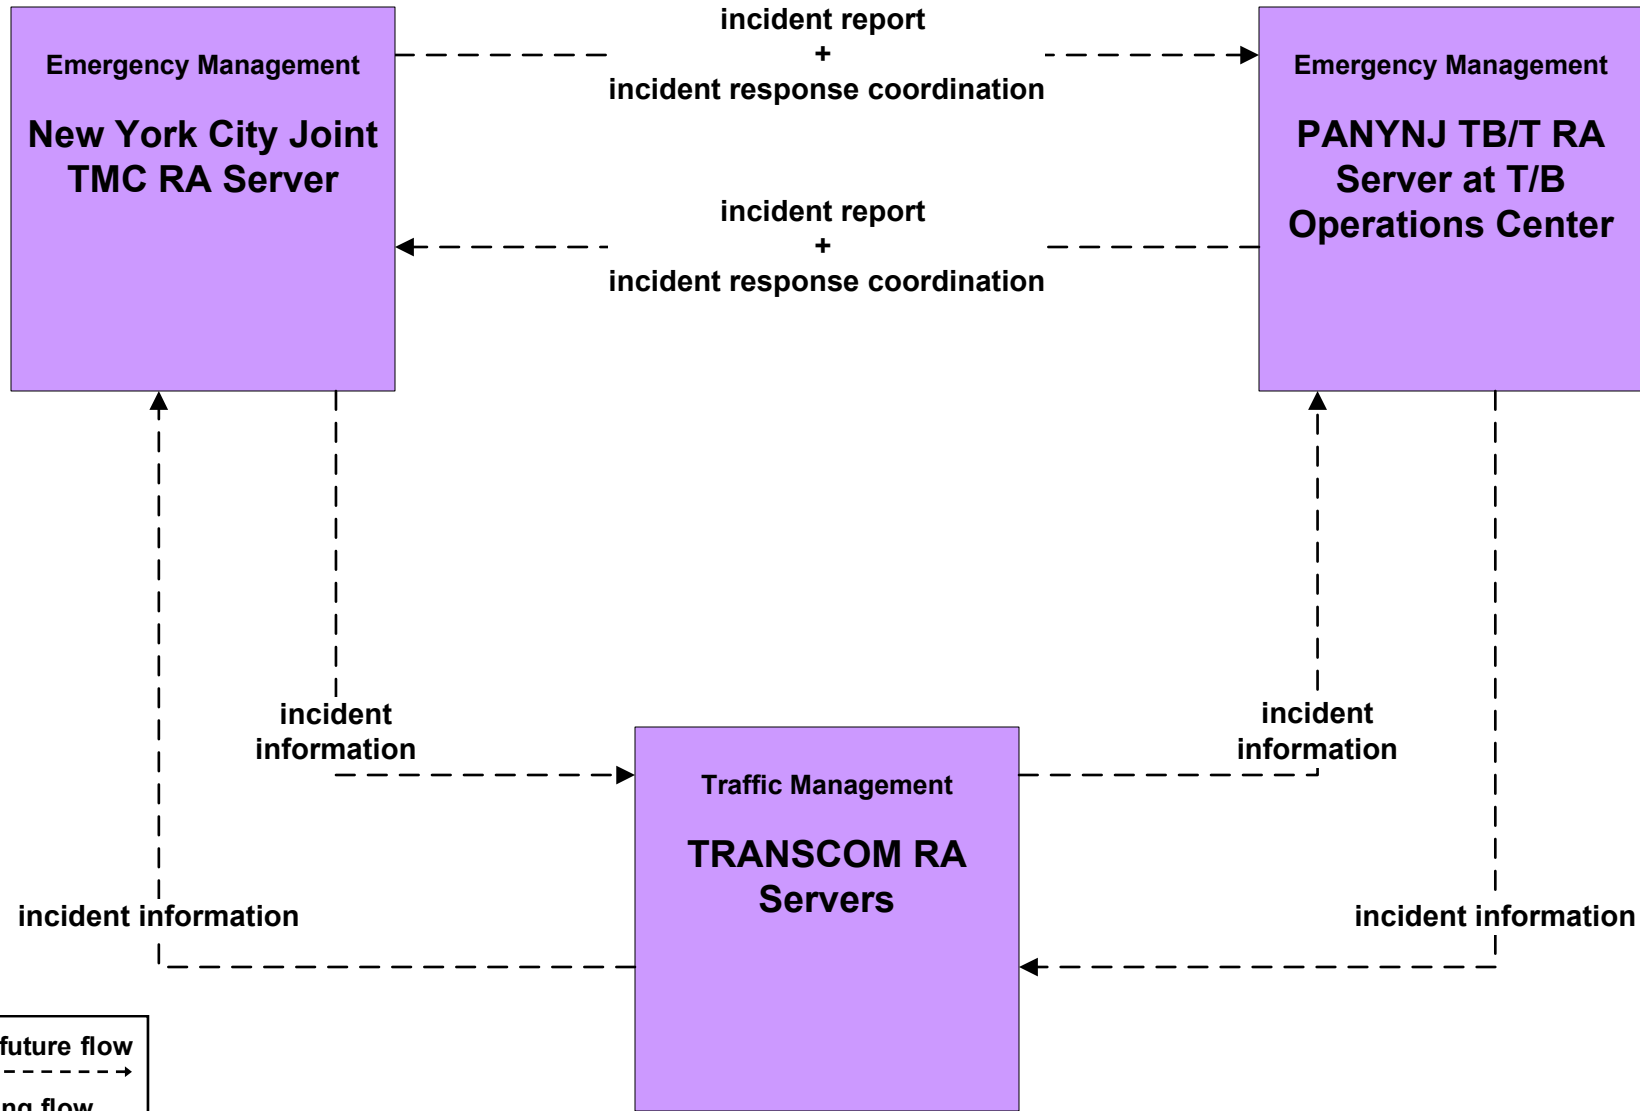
Emergency Management

New York City Joint TMC RA Server

incident report
+
incident response coordination

Emergency Management

PANYNJ TB/T RA Server at T/B Operations Center

incident report
+
incident response coordination

incident information

incident information

Traffic Management

TRANSCOM RA Servers

incident information

incident information

future flow

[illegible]ng flow